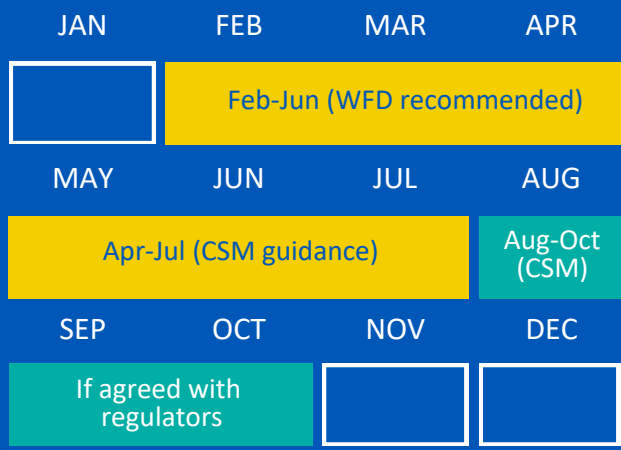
| JAN | FEB | MAR | APR |
|---|---|---|---|
| | Feb-Jun (WFD recommended) | | |
| MAY | JUN | JUL | AUG |
| Apr-Jul (CSM guidance) | | | Aug-Oct (CSM) |
| SEP | OCT | NOV | DEC |
| If agreed with regulators | | | |